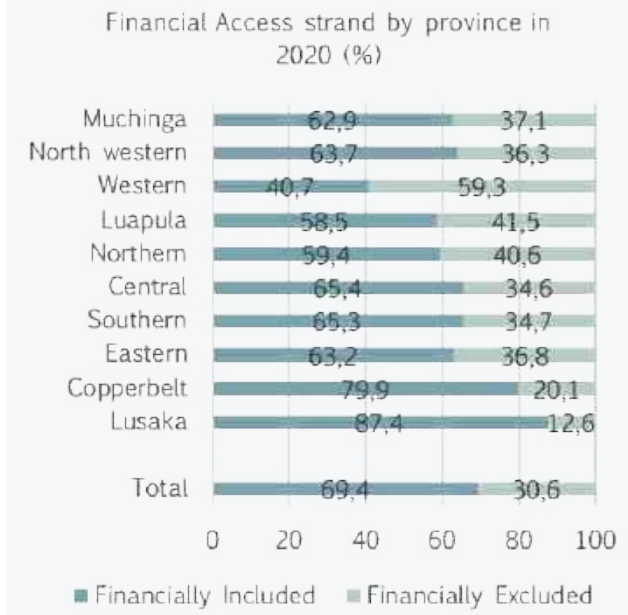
Financial Access strand by province in 2020 (%)

Muchinga 62,9 37,1
North western 63,7 36,3
Western 40,7 59,3
Luapula 58,5 41,5
Northern 59,4 40,6
Central 65,4 34,6
Southern 65,3 34,7
Eastern 63,2 36,8
Copperbelt 79,9 20,1
Lusaka 87,4 12,6

Total 69,4 30,6

0 20 40 60 80 100

Financially Included Financially Excluded